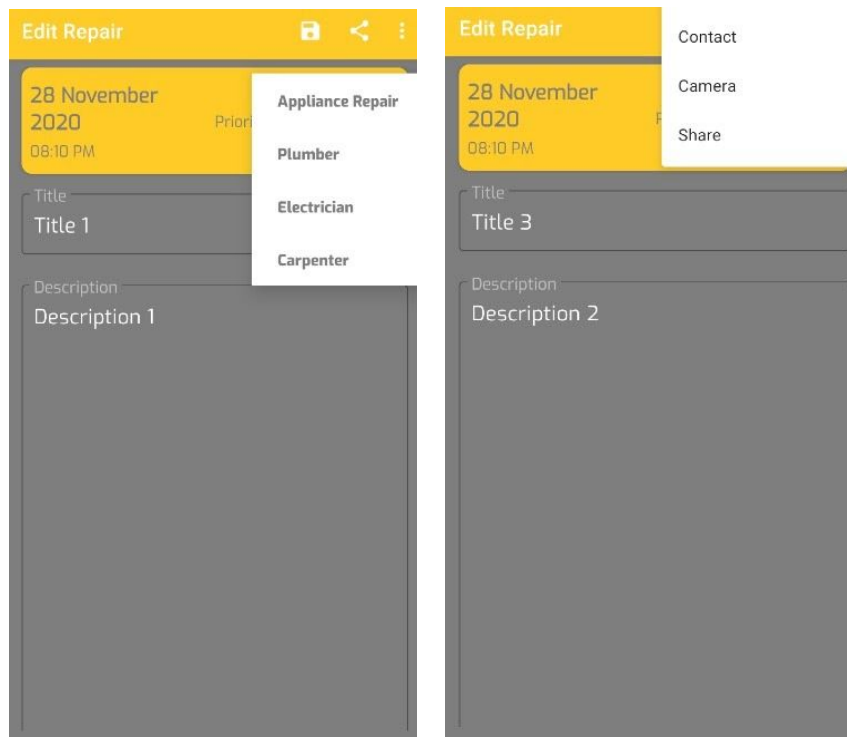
Edit Repair

28 November 2020
08:10 PM
Priori

Appliance Repair
Plumber
Electrician
Carpenter

Title
Title 1

Description
Description 1

Edit Repair

Contact
Camera
Share

28 November 2020
08:10 PM

Title
Title 3

Description
Description 2